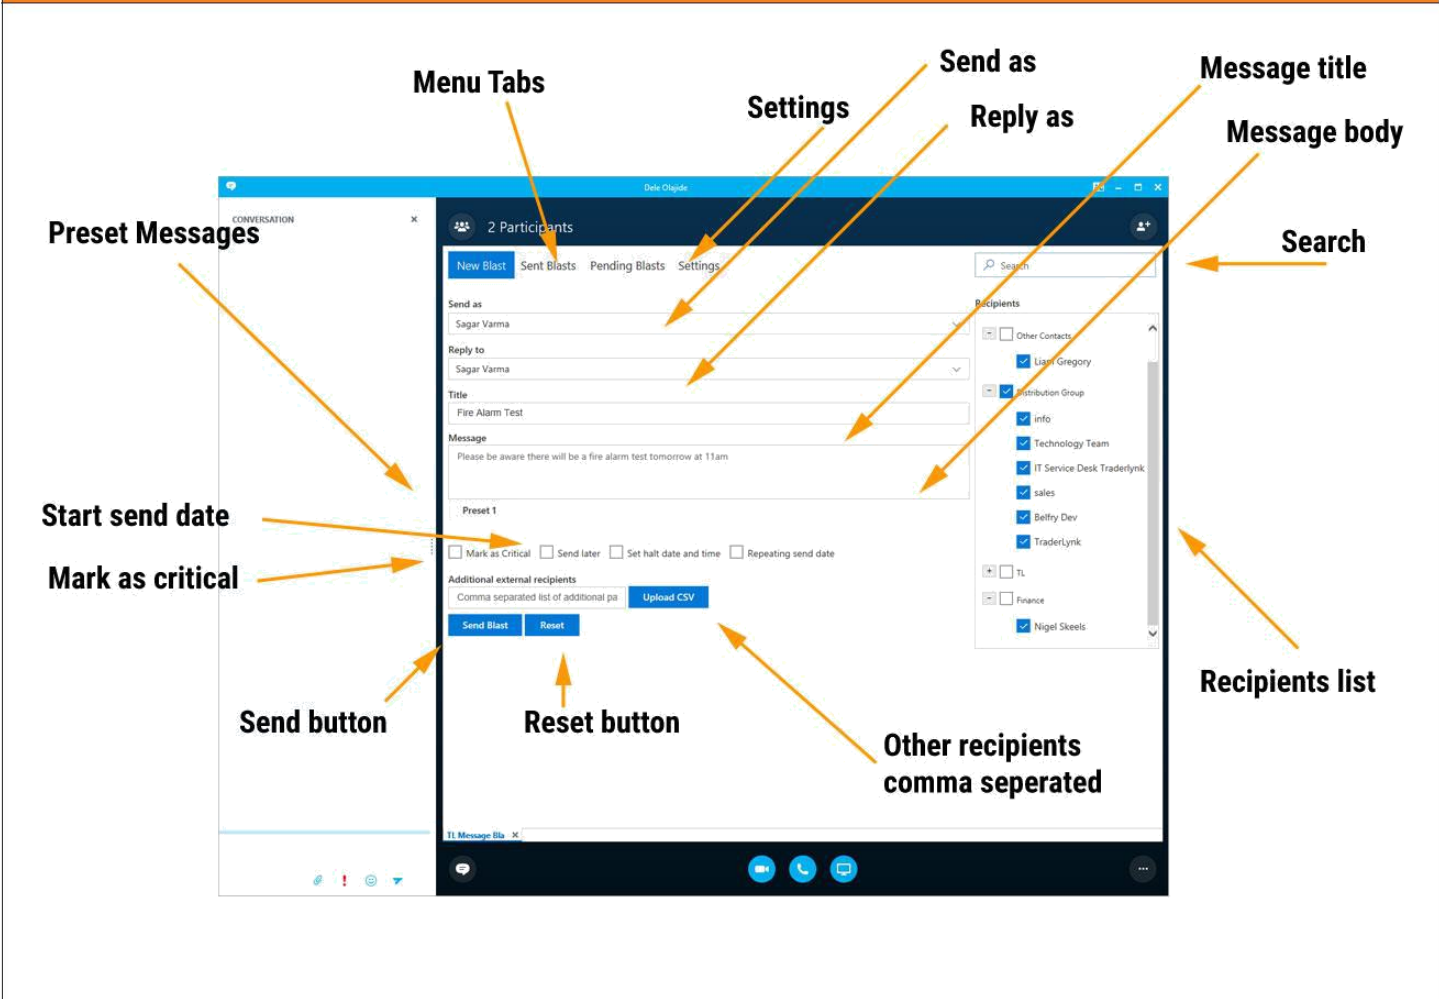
Menu Tabs

Settings

Send as

Reply as

Message title

Message body

Preset Messages

Search

Dele Olajide

CONVERSATION ×

2 Participants

New Blast Sent Blasts Pending Blasts Settings

Search

Send as

Sagar Varma

Reply to

Sagar Varma

Title

Fire Alarm Test

Message

Please be aware there will be a fire alarm test tomorrow at 11am

Preset 1

Mark as Critical Send later Set halt date and time Repeating send date

Additional external recipients

Comma separated list of additional pa

Upload CSV

Send Blast Reset

Recipients

Other Contacts

Liam Gregory

Distribution Group

info

Technology Team

IT Service Desk Traderlynk

sales

Belfry Dev

TraderLynk

TL

Finance

Nigel Skeels

Start send date

Mark as critical

Send button

Reset button

Other recipients comma seperated

Recipients list

TL Message Bla ×